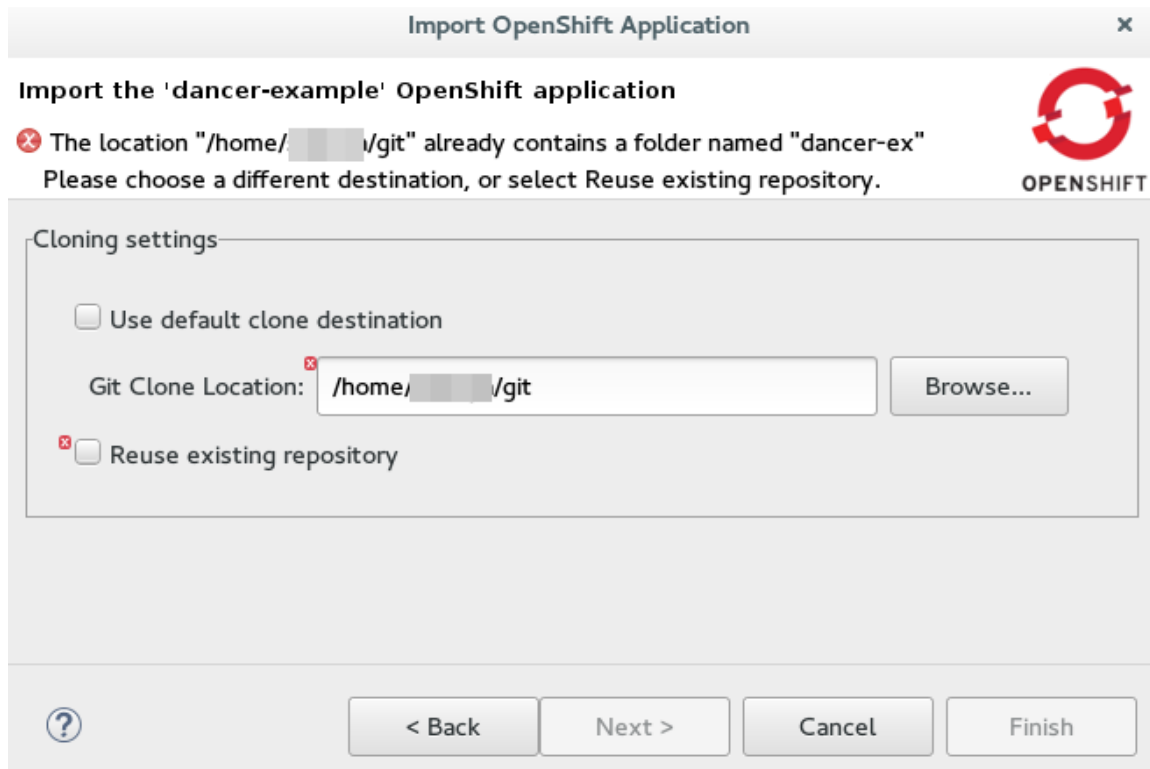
Import OpenShift Application

×

Import the 'dancer-example' OpenShift application

The location "/home/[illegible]/git" already contains a folder named "dancer-ex"
Please choose a different destination, or select Reuse existing repository.

OPENSHIFT

Cloning settings

Use default clone destination

Git Clone Location: /home/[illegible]/git

Browse...

Reuse existing repository

?

< Back

Next >

Cancel

Finish